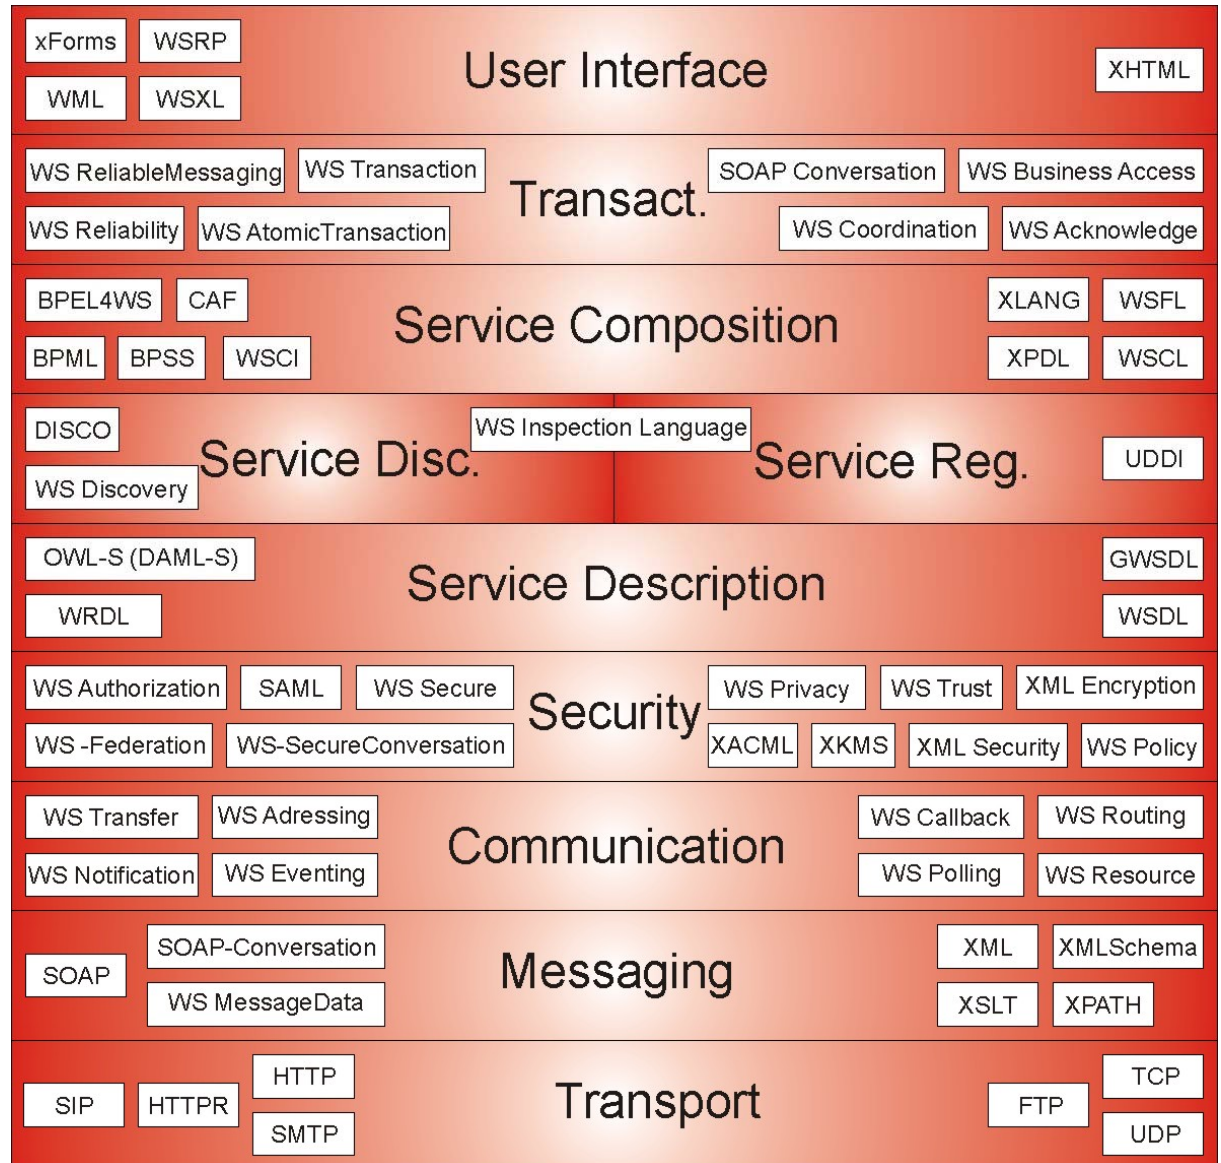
xForms WSRP
WML WSXL
User Interface
XHTML

WS ReliableMessaging WS Transaction
WS Reliability WS AtomicTransaction
Transact.
SOAP Conversation WS Business Access
WS Coordination WS Acknowledge

BPEL4WS CAF
BPML BPSS WSCI
Service Composition
XLANG WSFL
XPDL WSCL

DISCO
WS Discovery
Service Disc.
WS Inspection Language
Service Reg.
UDDI

OWL-S (DAML-S)
WRDL
Service Description
GWSDL
WSDL

WS Authorization SAML WS Secure
WS -Federation WS-SecureConversation
Security
WS Privacy WS Trust XML Encryption
XACML XKMS XML Security WS Policy

WS Transfer WS Adressing
WS Notification WS Eventing
Communication
WS Callback WS Routing
WS Polling WS Resource

SOAP
SOAP-Conversation
WS MessageData
Messaging
XML XMLSchema
XSLT XPATH

SIP HTTPR
HTTP
SMTP
Transport
FTP
TCP
UDP